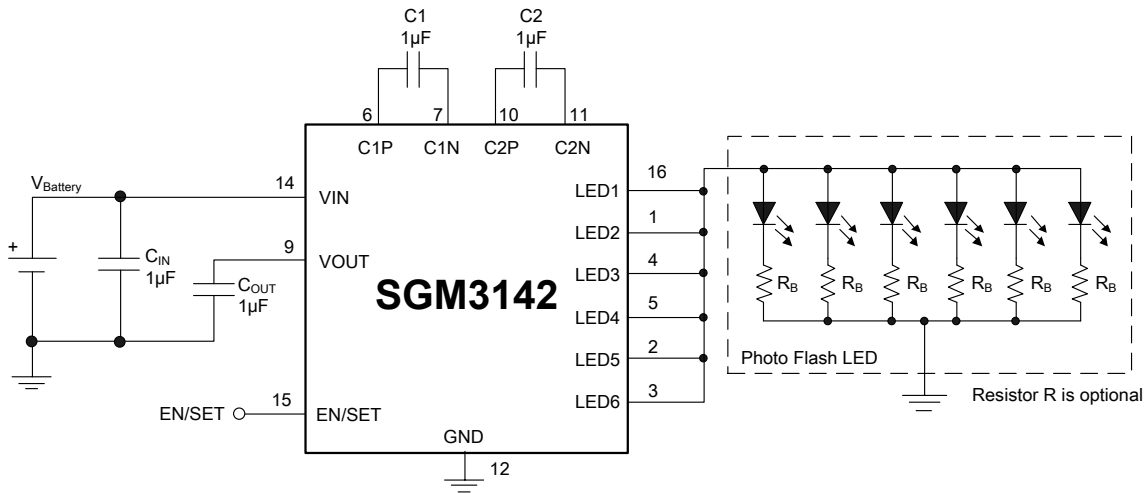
C1
1μF

C2
1μF

6
7
10
11

C1P
C1N
C2P
C2N

$V_{Battery}$

14
VIN

+

$C_{IN}$
1μF

9
VOUT

$C_{OUT}$
1μF

SGM3142

EN/SET
15
EN/SET

GND
12

16
LED1
1
LED2
4
LED3
5
LED4
2
LED5
3
LED6

$R_B$
$R_B$
$R_B$
$R_B$
$R_B$
$R_B$

Photo Flash LED

Resistor R is optional